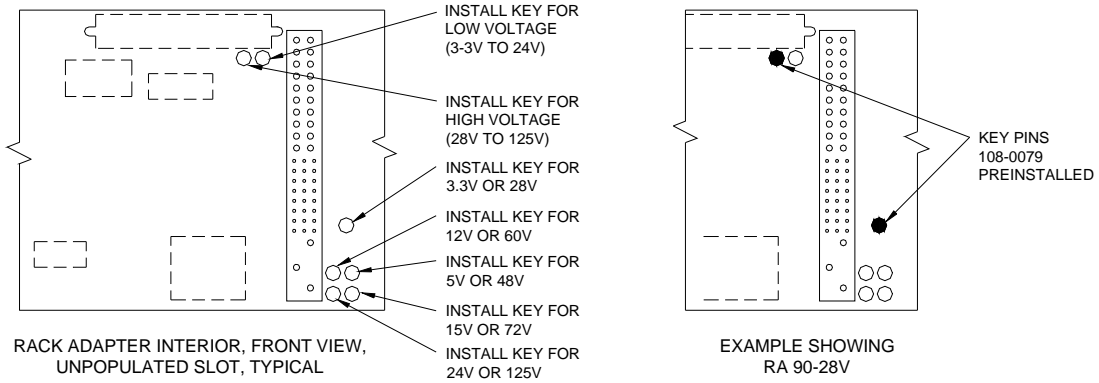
INSTALL KEY FOR LOW VOLTAGE (3-3V TO 24V)

INSTALL KEY FOR HIGH VOLTAGE (28V TO 125V)

INSTALL KEY FOR 3.3V OR 28V

INSTALL KEY FOR 12V OR 60V

INSTALL KEY FOR 5V OR 48V

INSTALL KEY FOR 15V OR 72V

INSTALL KEY FOR 24V OR 125V

RACK ADAPTER INTERIOR, FRONT VIEW, UNPOPULATED SLOT, TYPICAL

KEY PINS 108-0079 PREINSTALLED

EXAMPLE SHOWING RA 90-28V